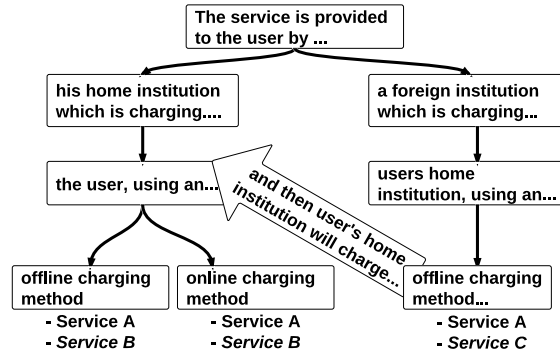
The service is provided to the user by ...

his home institution which is charging....

a foreign institution which is charging...

the user, using an...

users home institution, using an...

and then user's home institution will charge...

offline charging method
- Service A
- *Service B*

online charging method
- Service A
- *Service B*

offline charging method...
- Service A
- *Service C*